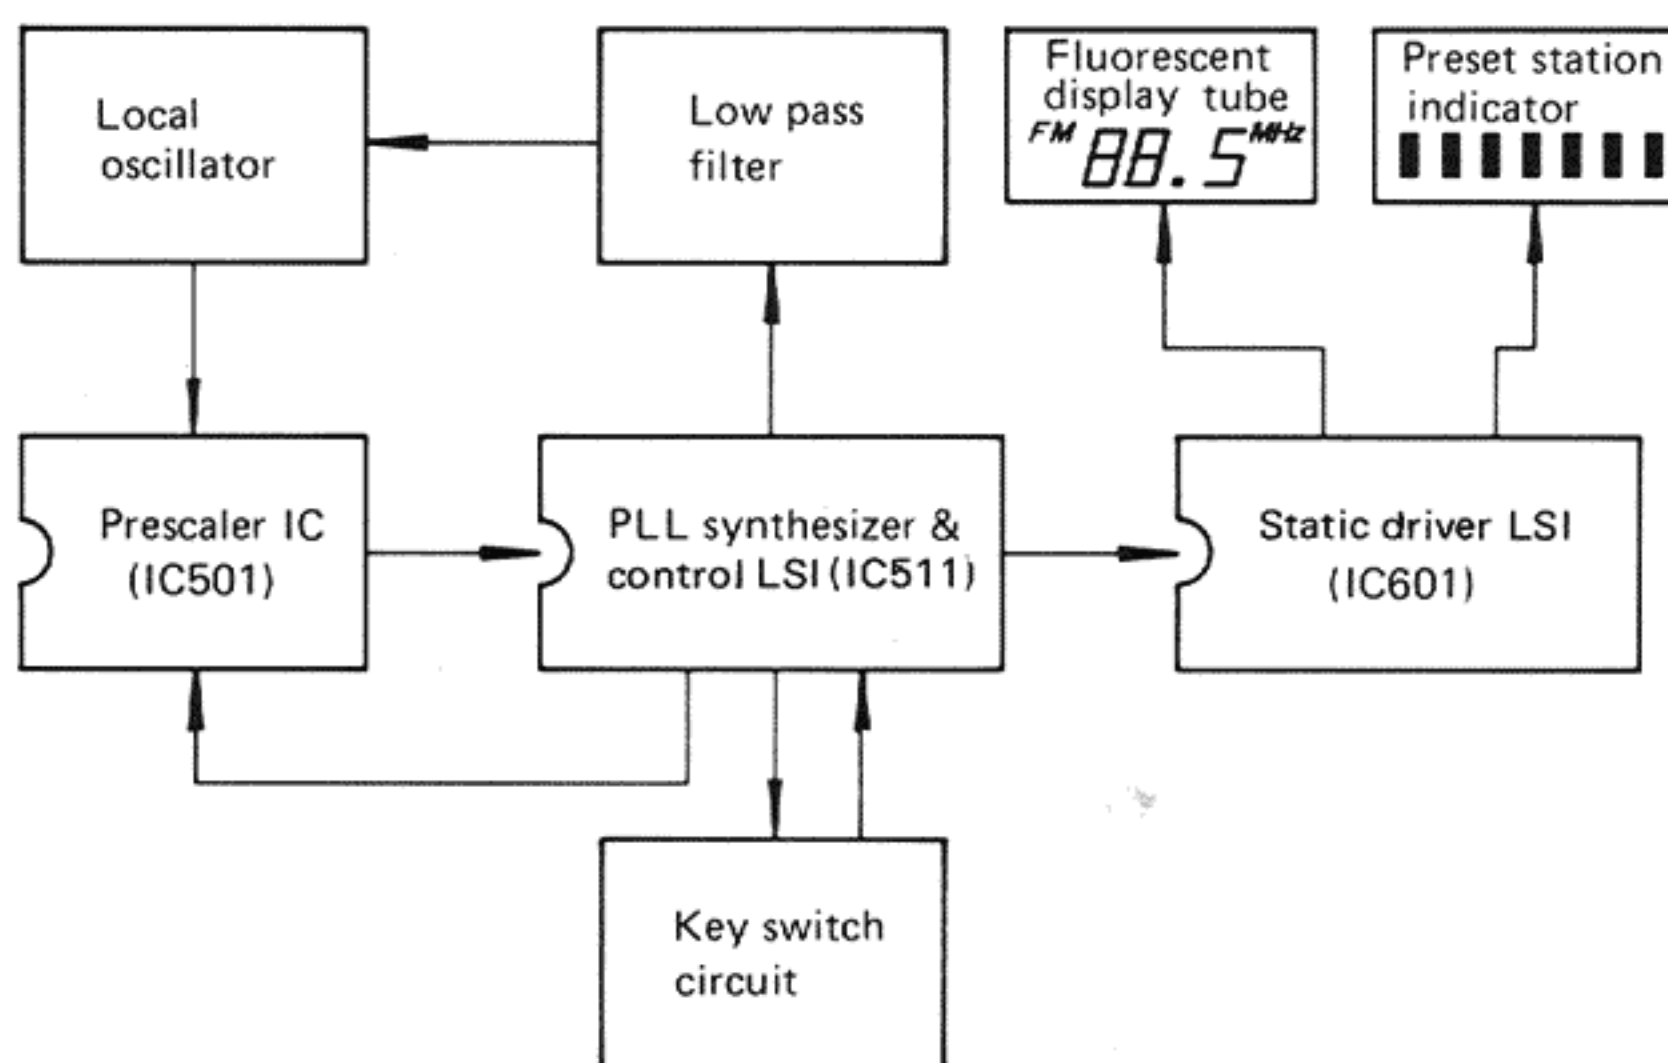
Local oscillator

Low pass filter

Fluorescent display tube
FM 88.5 MHz

Preset station indicator

Prescaler IC (IC501)

PLL synthesizer & control LSI (IC511)

Static driver LSI (IC601)

Key switch circuit